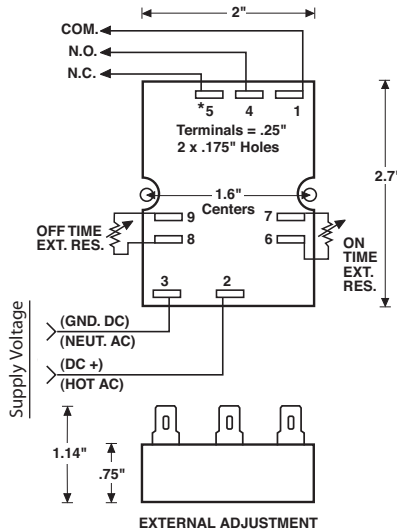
2"

COM.

N.O.

N.C.

*5 4 1

Terminals = .25"
2 x .175" Holes

2.7"

1.6"
Centers

9 7

OFF TIME
EXT. RES.

8 6

ON
TIME
EXT.
RES.

3 2

Supply Voltage

(GND. DC)
(NEUT. AC)

(DC +)
(HOT AC)

1.14"

.75"

EXTERNAL ADJUSTMENT